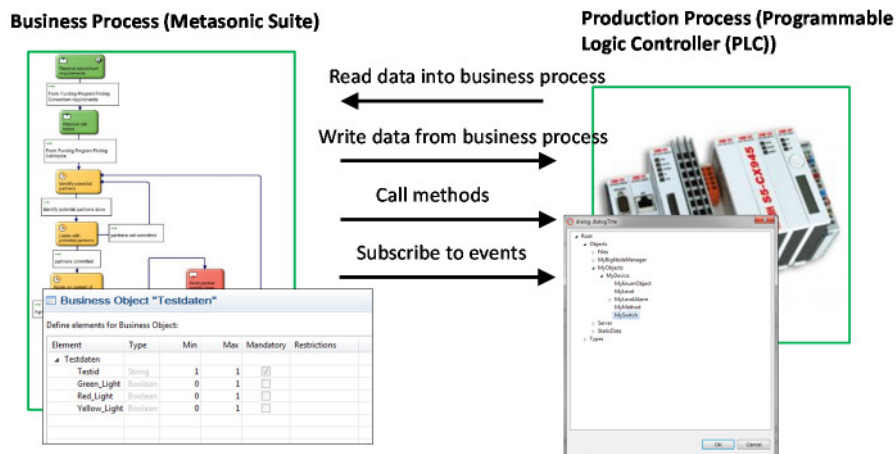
Business Process (Metasonic Suite)

Production Process (Programmable Logic Controller (PLC))

Read data into business process

Write data from business process

Call methods

Subscribe to events

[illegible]

From Funding Program Finding Consortium requirements

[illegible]

From Funding Program Finding Calimeno

Identify potential partners

Identify potential partners done

Liaise with potential partners

partners not commited

partners commited

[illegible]

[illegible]

Business Object "Testdaten"

Define elements for Business Object:

| Element | Type | Min | Max | Mandatory | Restrictions |
|---|---|---|---|---|---|
| Testdaten | | | | | |
| Testid | String | 1 | 1 | ☑ | |
| Green_Light | Boolean | 0 | 1 | ☐ | |
| Red_Light | Boolean | 0 | 1 | ☐ | |
| Yellow_Light | Boolean | 0 | 1 | ☐ | |

dialog dialogTitle

Root
Objects
Files
MyBigNodeManager
MyObjects
MyDevice
MyEnumObject
MyLevel
MyLevelAlarm
MyMethod
MySwitch
Server
StaticData
Types

OK Cancel

S5-CX945